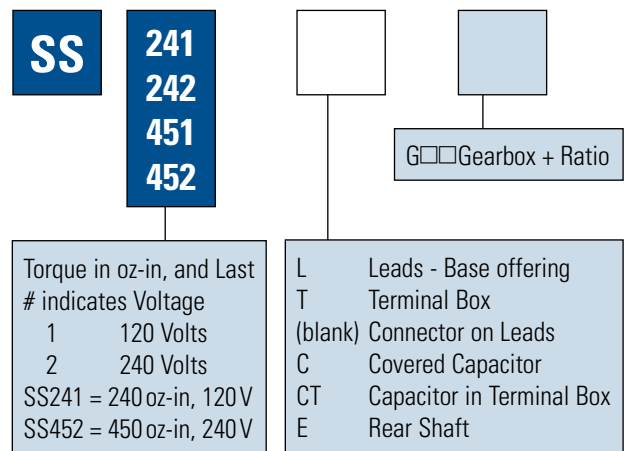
SS

241
242
451
452

G□□Gearbox + Ratio

Torque in oz-in, and Last # indicates Voltage
1 120 Volts
2 240 Volts
SS241 = 240 oz-in, 120 V
SS452 = 450 oz-in, 240 V

L Leads - Base offering
T Terminal Box
(blank) Connector on Leads
C Covered Capacitor
CT Capacitor in Terminal Box
E Rear Shaft